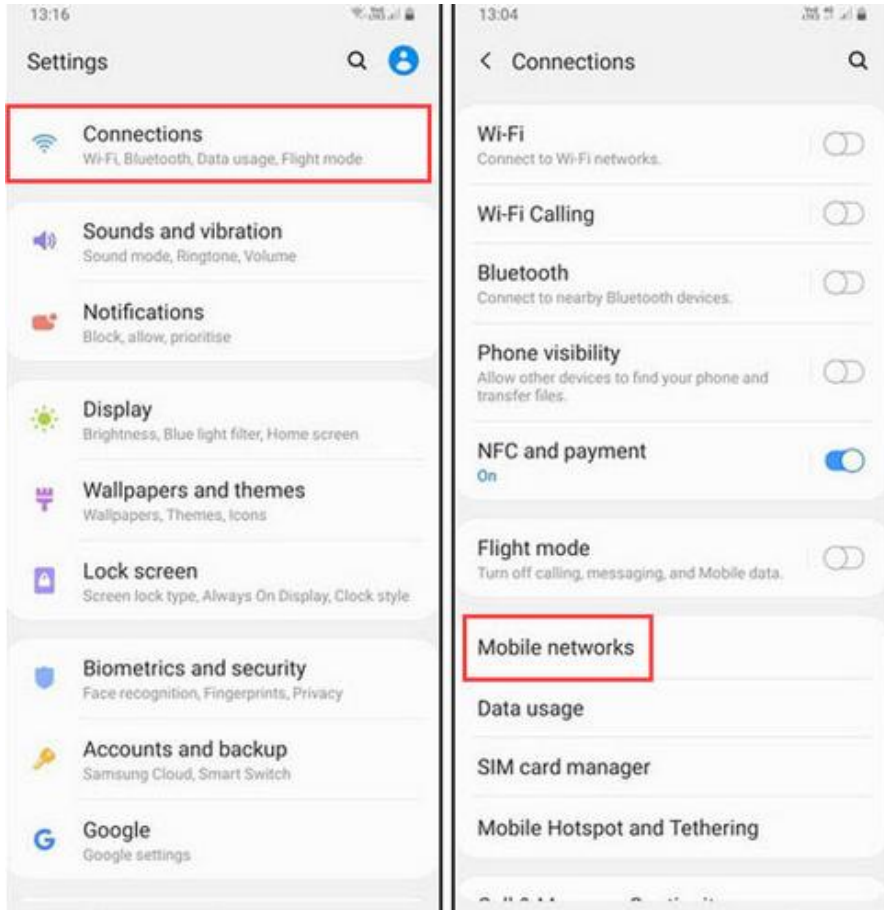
13:16

Settings

Connections
Wi-Fi, Bluetooth, Data usage, Flight mode

Sounds and vibration
Sound mode, Ringtone, Volume

Notifications
Block, allow, prioritise

Display
Brightness, Blue light filter, Home screen

Wallpapers and themes
Wallpapers, Themes, Icons

Lock screen
Screen lock type, Always On Display, Clock style

Biometrics and security
Face recognition, Fingerprints, Privacy

Accounts and backup
Samsung Cloud, Smart Switch

Google
Google settings

13:04

Connections

Wi-Fi
Connect to Wi-Fi networks.

Wi-Fi Calling

Bluetooth
Connect to nearby Bluetooth devices.

Phone visibility
Allow other devices to find your phone and transfer files.

NFC and payment
On

Flight mode
Turn off calling, messaging, and Mobile data.

Mobile networks

Data usage

SIM card manager

Mobile Hotspot and Tethering

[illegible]